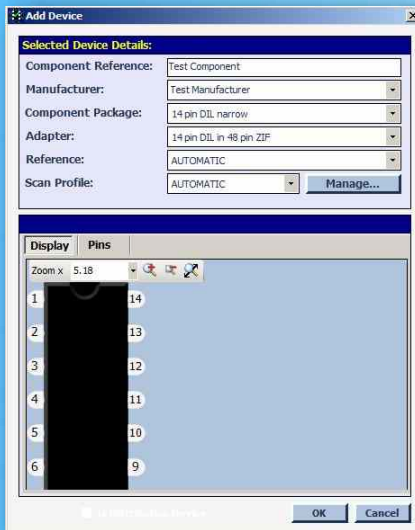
Add Device

Selected Device Details:

| Component Reference: | Test Component |
|---|---|
| Manufacturer: | Test Manufacturer |
| Component Package: | 14 pin DIL narrow |
| Adapter: | 14 pin DIL in 48 pin ZIF |
| Reference: | AUTOMATIC |
| Scan Profile: | AUTOMATIC |

Manage...

Display
Pins

Zoom x 5.18

1
2
3
4
5
6

14
13
12
11
10
9

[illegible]

OK
Cancel